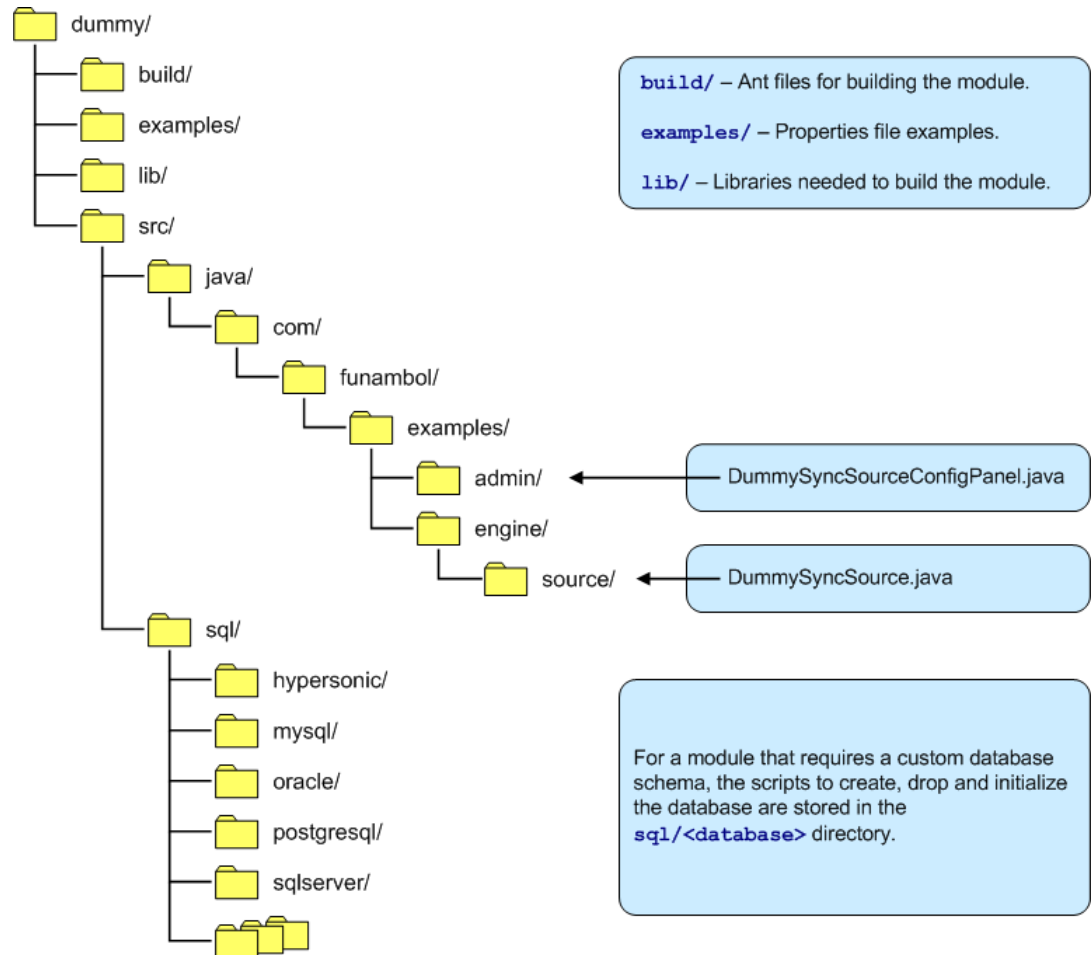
dummy/
build/
examples/
lib/
src/
java/
com/
funambol/
examples/
admin/
engine/
source/
sql/
hypersonic/
mysql/
oracle/
postgresql/
sqlserver/

build/ – Ant files for building the module.

examples/ – Properties file examples.

lib/ – Libraries needed to build the module.

DummySyncSourceConfigPanel.java

DummySyncSource.java

For a module that requires a custom database schema, the scripts to create, drop and initialize the database are stored in the sql/<database> directory.